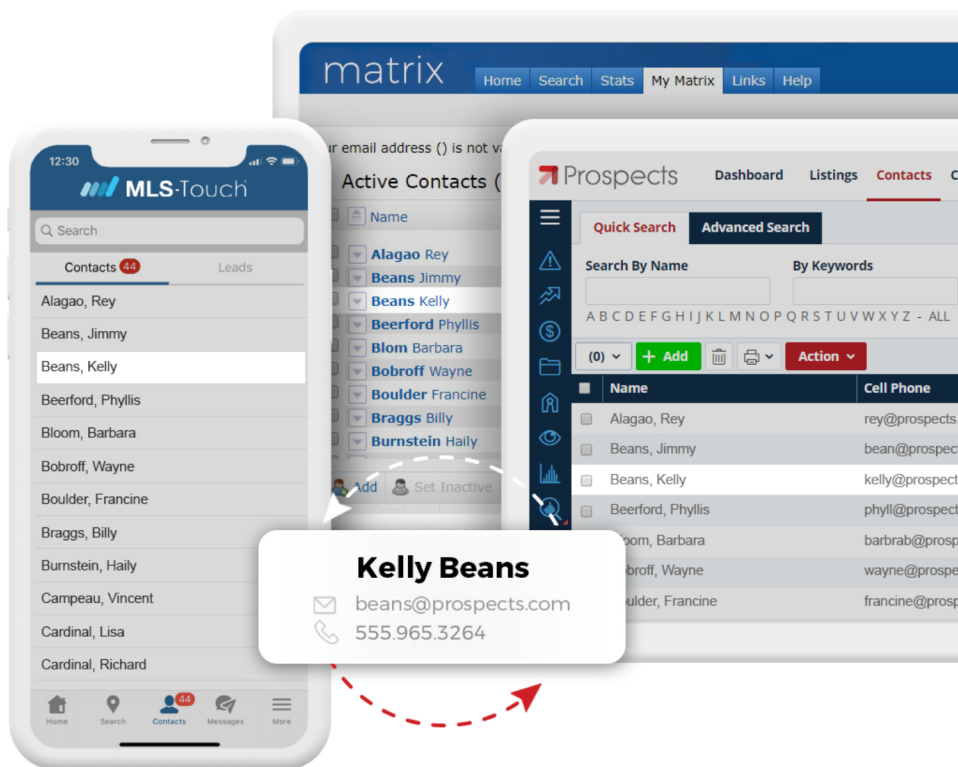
matrix
Home Search Stats My Matrix Links Help
r email address () is not va
Active Contacts (
Name
Alagao Rey
Beans Jimmy
Beans Kelly
Beerford Phyllis
Blom Barbara
Bobroff Wayne
Boulder Francine
Braggs Billy
Burnstein Haily
Add Set Inactive

12:30
MLS·Touch
Search
Contacts 44 Leads
Alagao, Rey
Beans, Jimmy
Beans, Kelly
Beerford, Phyllis
Bloom, Barbara
Bobroff, Wayne
Boulder, Francine
Braggs, Billy
Burnstein, Haily
Campeau, Vincent
Cardinal, Lisa
Cardinal, Richard
Home Search 44 Contacts Messages More

Prospects
Dashboard Listings Contacts C
Quick Search Advanced Search
Search By Name
By Keywords
A B C D E F G H I J K L M N O P Q R S T U V W X Y Z - ALL
(0) + Add Action
Name Cell Phone
Alagao, Rey rey@prospects.
Beans, Jimmy bean@prospect
Beans, Kelly kelly@prospect
Beerford, Phyllis phyll@prospect
oom, Barbara barbrab@prosp
obroff, Wayne wayne@prospe
ulder, Francine francine@prosp

Kelly Beans
beans@prospects.com
555.965.3264